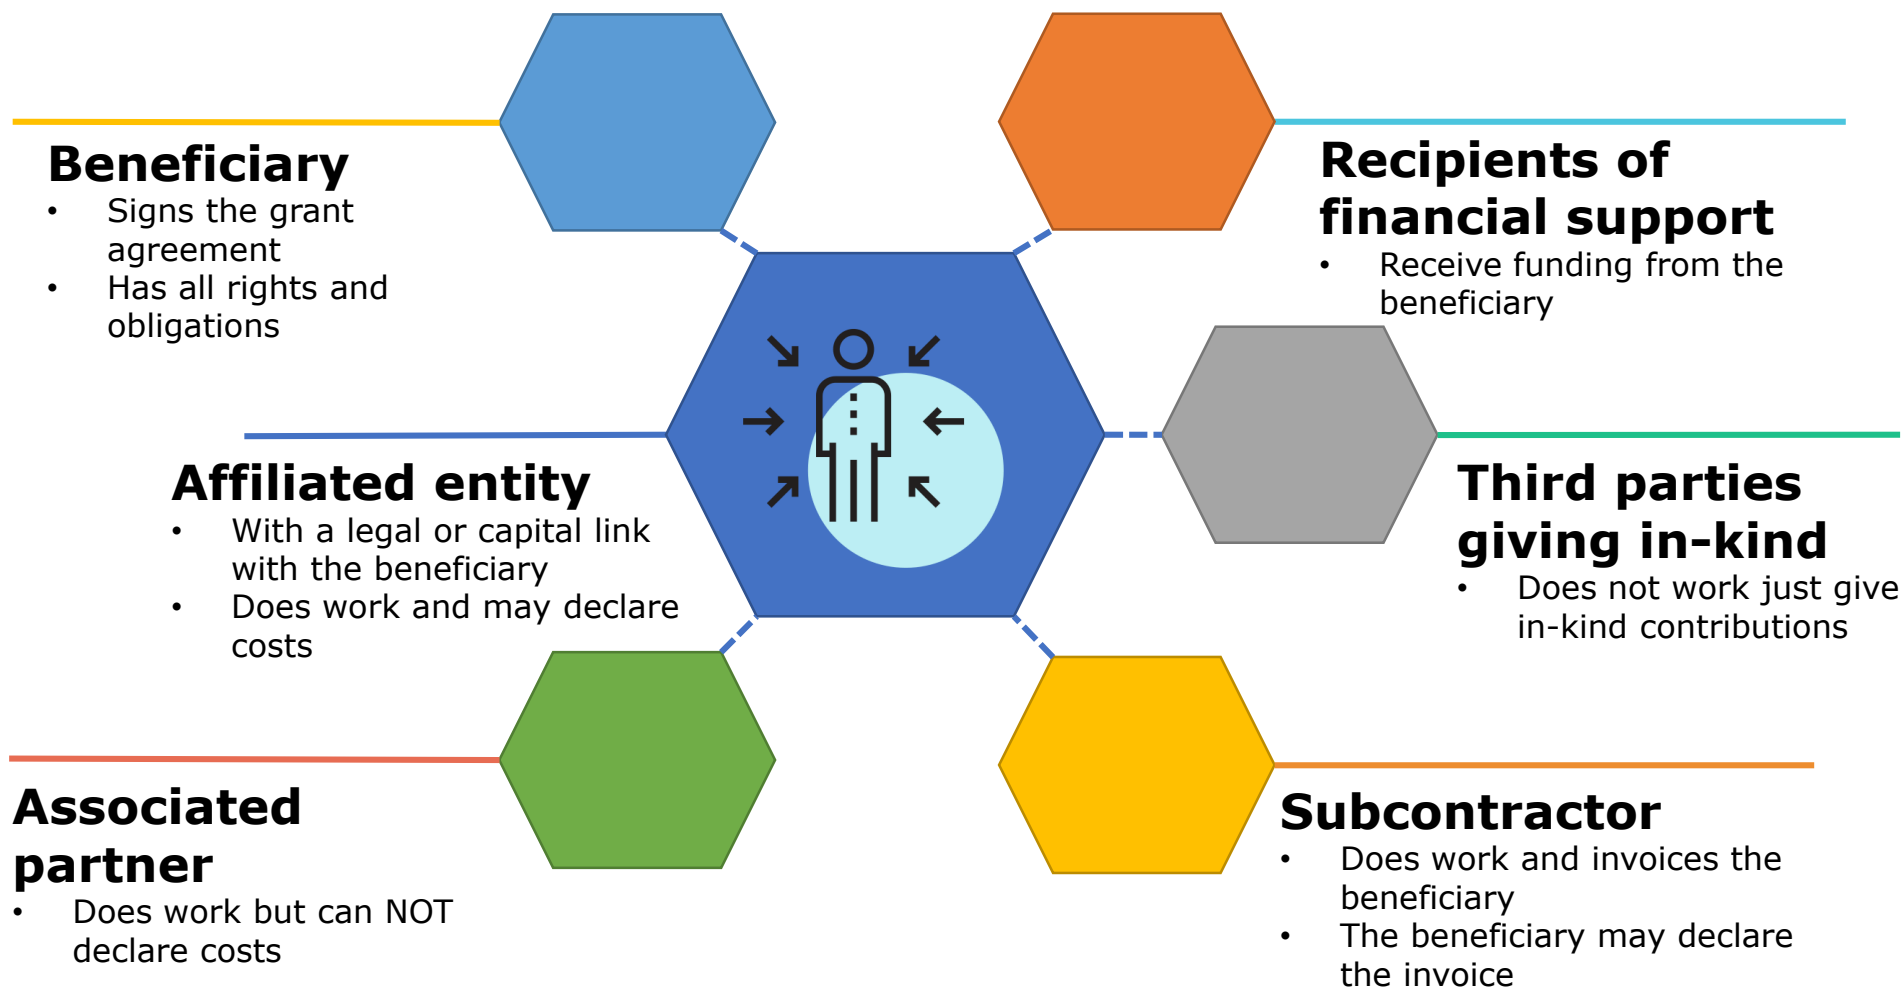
Beneficiary
- Signs the grant agreement
- Has all rights and obligations

Recipients of financial support
- Receive funding from the beneficiary

Affiliated entity
- With a legal or capital link with the beneficiary
- Does work and may declare costs

Third parties giving in-kind
- Does not work just give in-kind contributions

Associated partner
- Does work but can NOT declare costs

Subcontractor
- Does work and invoices the beneficiary
- The beneficiary may declare the invoice